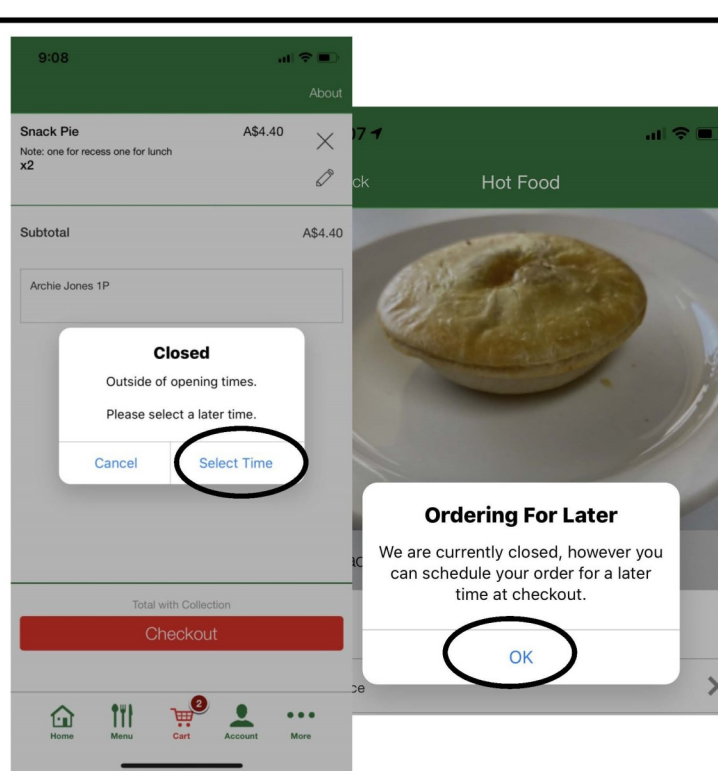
9:08

About

Snack Pie A$4.40
Note: one for recess one for lunch
x2

Subtotal A$4.40

Archie Jones 1P

Closed
Outside of opening times.
Please select a later time.
Cancel Select Time

Total with Collection
Checkout

Home Menu 2 Cart Account More

07

ck Hot Food

Ordering For Later
We are currently closed, however you can schedule your order for a later time at checkout.
OK

ce